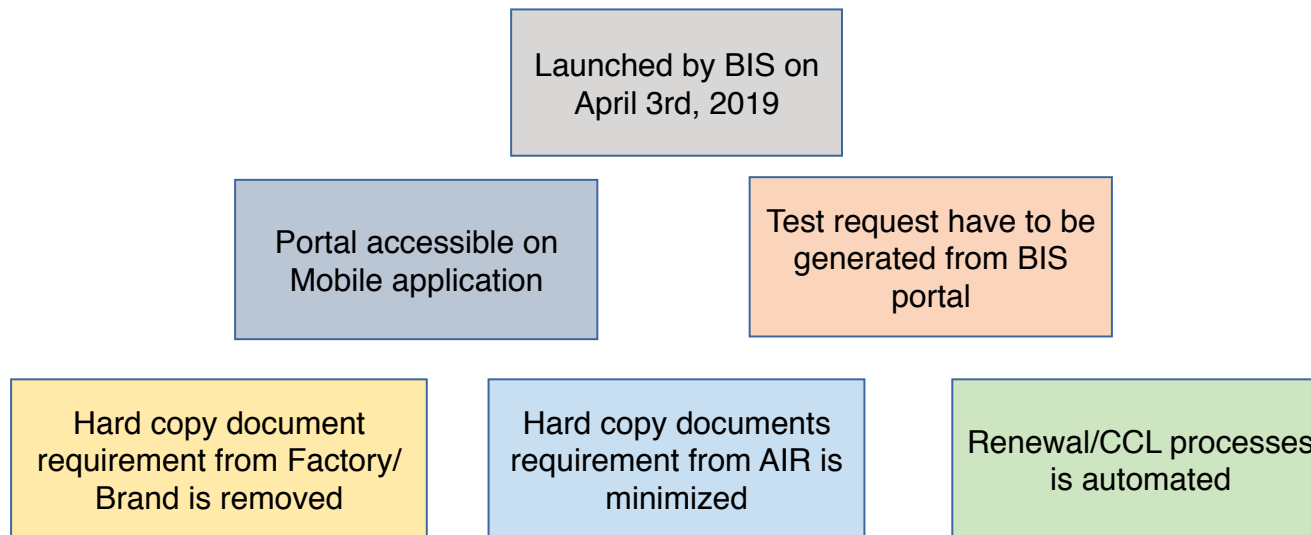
Launched by BIS on April 3rd, 2019

Portal accessible on Mobile application

Test request have to be generated from BIS portal

Hard copy document requirement from Factory/ Brand is removed

Hard copy documents requirement from AIR is minimized

Renewal/CCL processes is automated